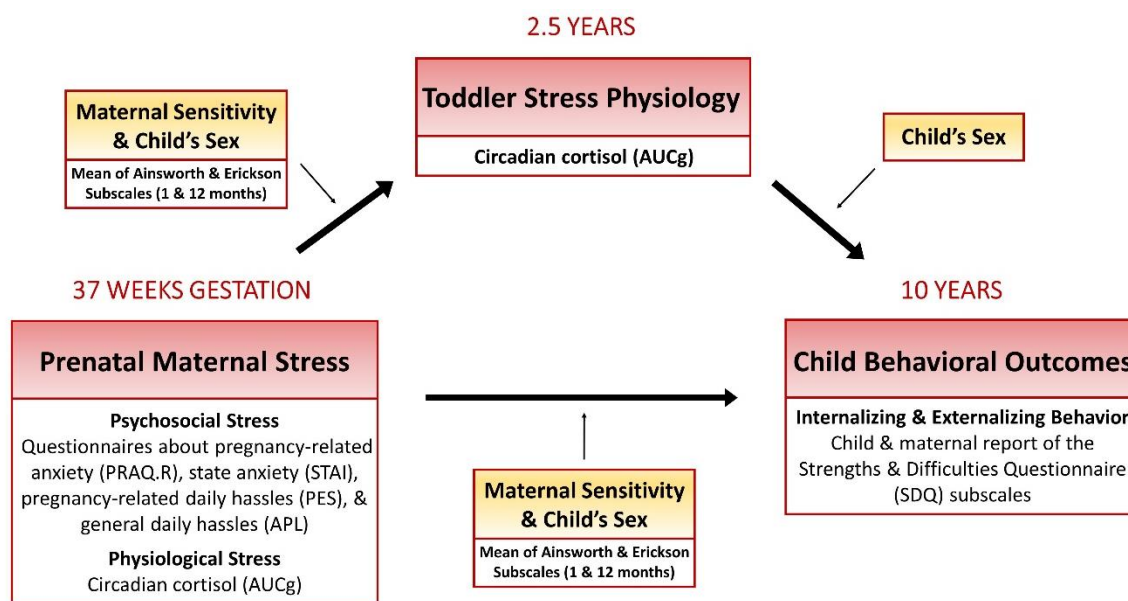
2.5 YEARS

Maternal Sensitivity & Child's Sex

Mean of Ainsworth & Erickson Subscales (1 & 12 months)

Toddler Stress Physiology

Circadian cortisol (AUCg)

Child's Sex

37 WEEKS GESTATION

10 YEARS

Prenatal Maternal Stress

Psychosocial Stress
Questionnaires about pregnancy-related anxiety (PRAQ.R), state anxiety (STAI), pregnancy-related daily hassles (PES), & general daily hassles (APL)

Physiological Stress
Circadian cortisol (AUCg)

Child Behavioral Outcomes

Internalizing & Externalizing Behavior
Child & maternal report of the Strengths & Difficulties Questionnaire (SDQ) subscales

Maternal Sensitivity & Child's Sex

Mean of Ainsworth & Erickson Subscales (1 & 12 months)